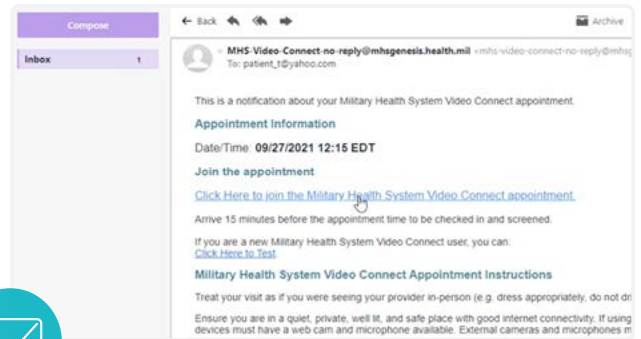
Compose

Inbox 1

← Back

Archive

MHS-Video-Connect-no-reply@mhsgenesis.health.mil <mhs-video-connect-no-reply@mhsg
To: patient_t@yahoo.com

This is a notification about your Military Health System Video Connect appointment.

Appointment Information

Date/Time: 09/27/2021 12:15 EDT

Join the appointment

Click Here to join the Military Health System Video Connect appointment.

Arrive 15 minutes before the appointment time to be checked in and screened.

If you are a new Military Health System Video Connect user, you can:
Click Here to Test

Military Health System Video Connect Appointment Instructions

Treat your visit as if you were seeing your provider in-person (e.g. dress appropriately, do not dri

Ensure you are in a quiet, private, well lit, and safe place with good internet connectivity. If using devices must have a web cam and microphone available. External cameras and microphones m